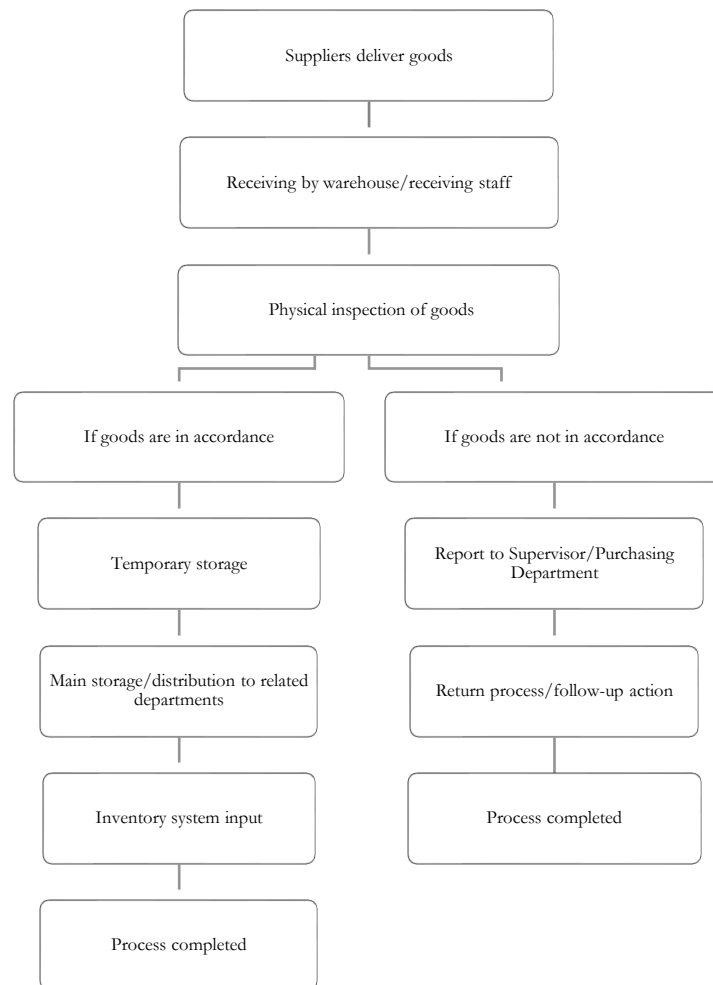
Suppliers deliver goods

Receiving by warehouse/receiving staff

Physical inspection of goods

If goods are in accordance

Temporary storage

Main storage/distribution to related departments

Inventory system input

Process completed

If goods are not in accordance

Report to Supervisor/Purchasing Department

Return process/follow-up action

Process completed